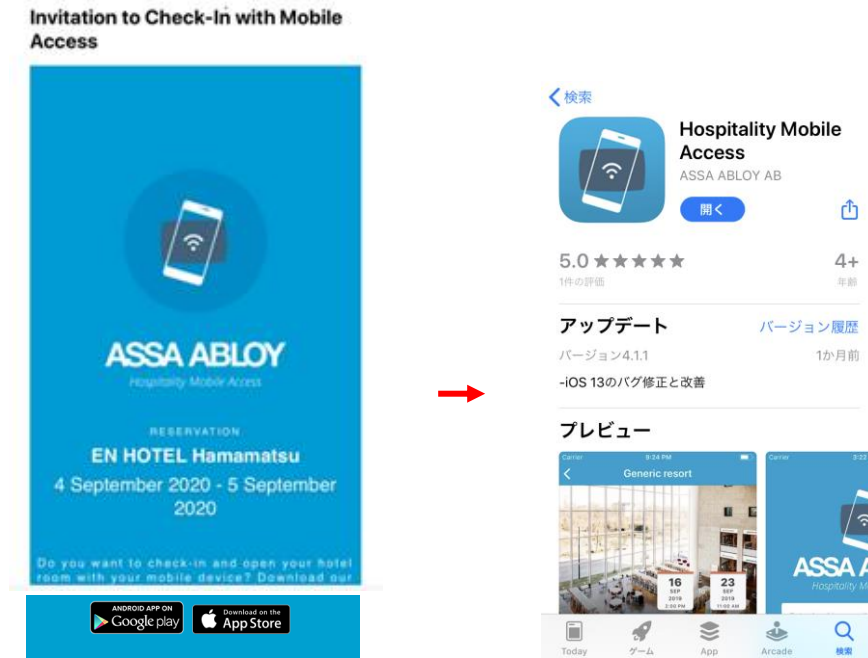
Invitation to Check-In with Mobile Access

ASSA ABLOY
Hospitality Mobile Access

RESERVATION
EN HOTEL Hamamatsu
4 September 2020 - 5 September 2020

Do you want to check-in and open your hotel room with your mobile device? Download our

ANDROID APP ON Google play
Download on the App Store

< 検索
Hospitality Mobile Access
ASSA ABLOY AB
開く
5.0 ★★★★★
1件の評価
4+
年齢
アップデート
バージョン履歴
バージョン4.1.1
1か月前
-iOS 13のバグ修正と改善
プレビュー
Carrier 9:24 PM
< Generic resort
16 SEP 2019 2:00 PM
23 SEP 2019 11:00 AM
Carrier
ASSA A
Hospitality M
Today ゲーム App Arcade 検索